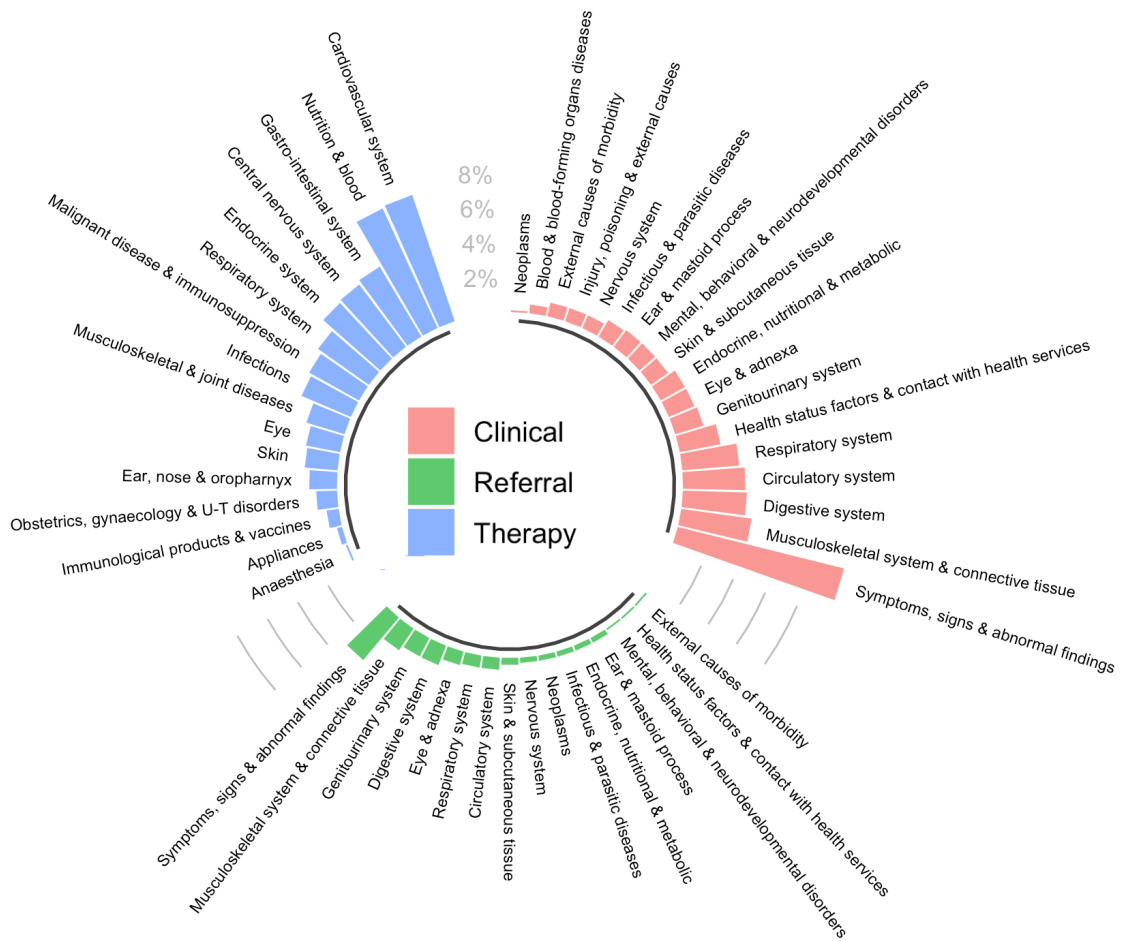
8%
6%
4%
2%

Clinical
Referral
Therapy

Cardiovascular system
Nutrition & blood
Gastro-intestinal system
Central nervous system
Endocrine system
Malignant disease & immunosuppression
Respiratory system
Infections
Musculoskeletal & joint diseases
Eye
Skin
Ear, nose & oropharnyx
Obstetrics, gynaecology & U-T disorders
Immunological products & vaccines
Appliances
Anaesthesia

Neoplasms
Blood & blood-forming organs diseases
External causes of morbidity
Injury, poisoning & external causes
Nervous system
Infectious & parasitic diseases
Ear & mastoid process
Mental, behavioral & neurodevelopmental disorders
Skin & subcutaneous tissue
Endocrine, nutritional & metabolic
Eye & adnexa
Genitourinary system
Health status factors & contact with health services
Respiratory system
Circulatory system
Digestive system
Musculoskeletal system & connective tissue
Symptoms, signs & abnormal findings

Symptoms, signs & abnormal findings
Musculoskeletal system & connective tissue
Genitourinary system
Digestive system
Eye & adnexa
Respiratory system
Circulatory system
Skin & subcutaneous tissue
Nervous system
Neoplasms
Infectious & parasitic diseases
Endocrine, nutritional & metabolic
Ear & mastoid process
Mental, behavioral & neurodevelopmental disorders
Health status factors & contact with health services
External causes of morbidity